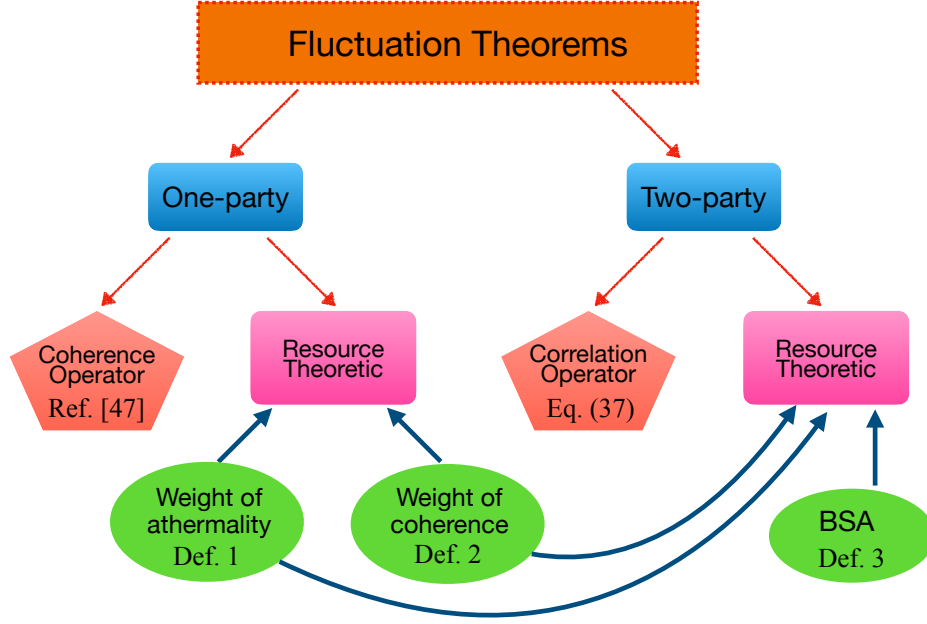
Fluctuation Theorems

One-party

Two-party

Coherence Operator Ref. [47]

Resource Theoretic

Correlation Operator Eq. (37)

Resource Theoretic

Weight of athermality Def. 1

Weight of coherence Def. 2

BSA Def. 3